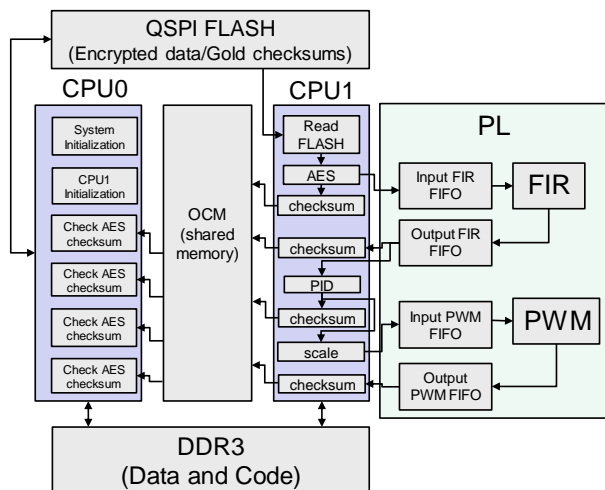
QSPI FLASH
(Encrypted data/Gold checksums)

CPU0

System Initialization

CPU1 Initialization

Check AES checksum

Check AES checksum

Check AES checksum

Check AES checksum

OCM (shared memory)

CPU1

Read FLASH

AES

checksum

checksum

PID

checksum

scale

checksum

PL

Input FIR FIFO

FIR

Output FIR FIFO

Input PWM FIFO

PWM

Output PWM FIFO

DDR3
(Data and Code)